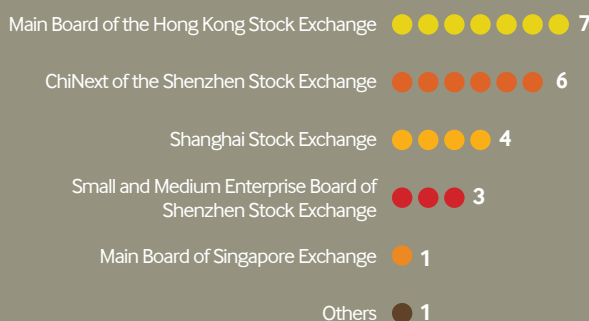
Main Board of the Hong Kong Stock Exchange 7

ChiNext of the Shenzhen Stock Exchange 6

Shanghai Stock Exchange 4

Small and Medium Enterprise Board of Shenzhen Stock Exchange 3

Main Board of Singapore Exchange 1

Others 1